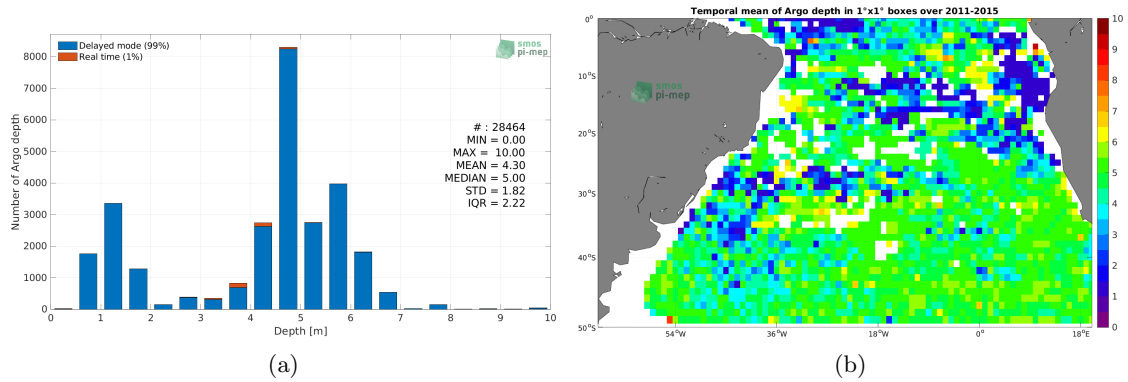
Delayed mode (99%)
Real time (1%)

smos pi-mep

Number of Argo depth

8000
7000
6000
5000
4000
3000
2000
1000
0

# : 28464
MIN = 0.00
MAX = 10.00
MEAN = 4.30
MEDIAN = 5.00
STD = 1.82
IQR = 2.22

0 1 2 3 4 5 6 7 8 9 10
Depth [m]

(a)

Temporal mean of Argo depth in 1°x1° boxes over 2011-2015

smos pi-mep

0°
10°S
20°S
30°S
40°S
50°S

54°W 36°W 18°W 0° 18°E

10
9
8
7
6
5
4
3
2
1
0

(b)